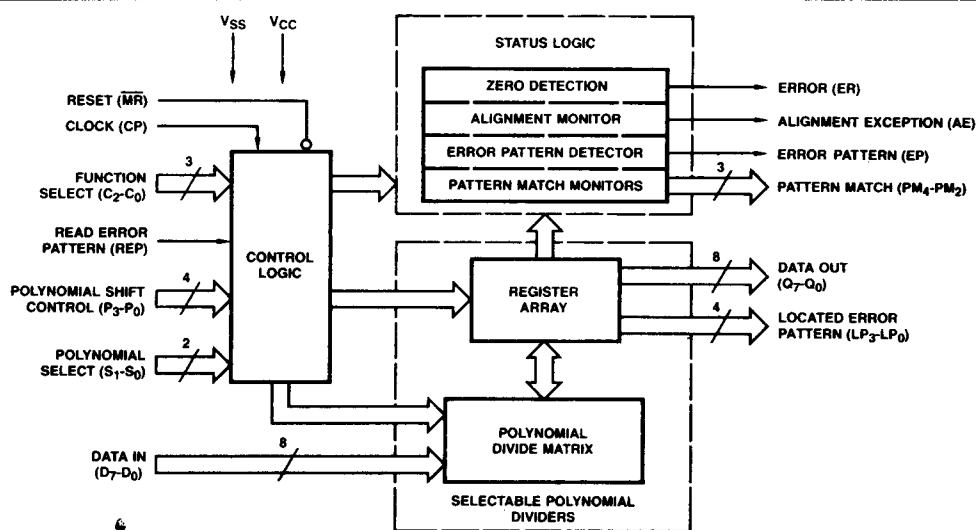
$V_{SS}$ $V_{CC}$

STATUS LOGIC

ZERO DETECTION

ALIGNMENT MONITOR

ERROR PATTERN DETECTOR

PATTERN MATCH MONITORS

ERROR (ER)

ALIGNMENT EXCEPTION (AE)

ERROR PATTERN (EP)

3

PATTERN MATCH ($PM_4$-$PM_2$)

RESET ($\overline{MR}$)

CLOCK (CP)

3

FUNCTION SELECT ($C_2$-$C_0$)

READ ERROR PATTERN (REP)

CONTROL LOGIC

4

POLYNOMIAL SHIFT CONTROL ($P_3$-$P_0$)

2

POLYNOMIAL SELECT ($S_1$-$S_0$)

REGISTER ARRAY

8

DATA OUT ($Q_7$-$Q_0$)

4

LOCATED ERROR PATTERN ($LP_3$-$LP_0$)

8

DATA IN ($D_7$-$D_0$)

POLYNOMIAL DIVIDE MATRIX

SELECTABLE POLYNOMIAL DIVIDERS